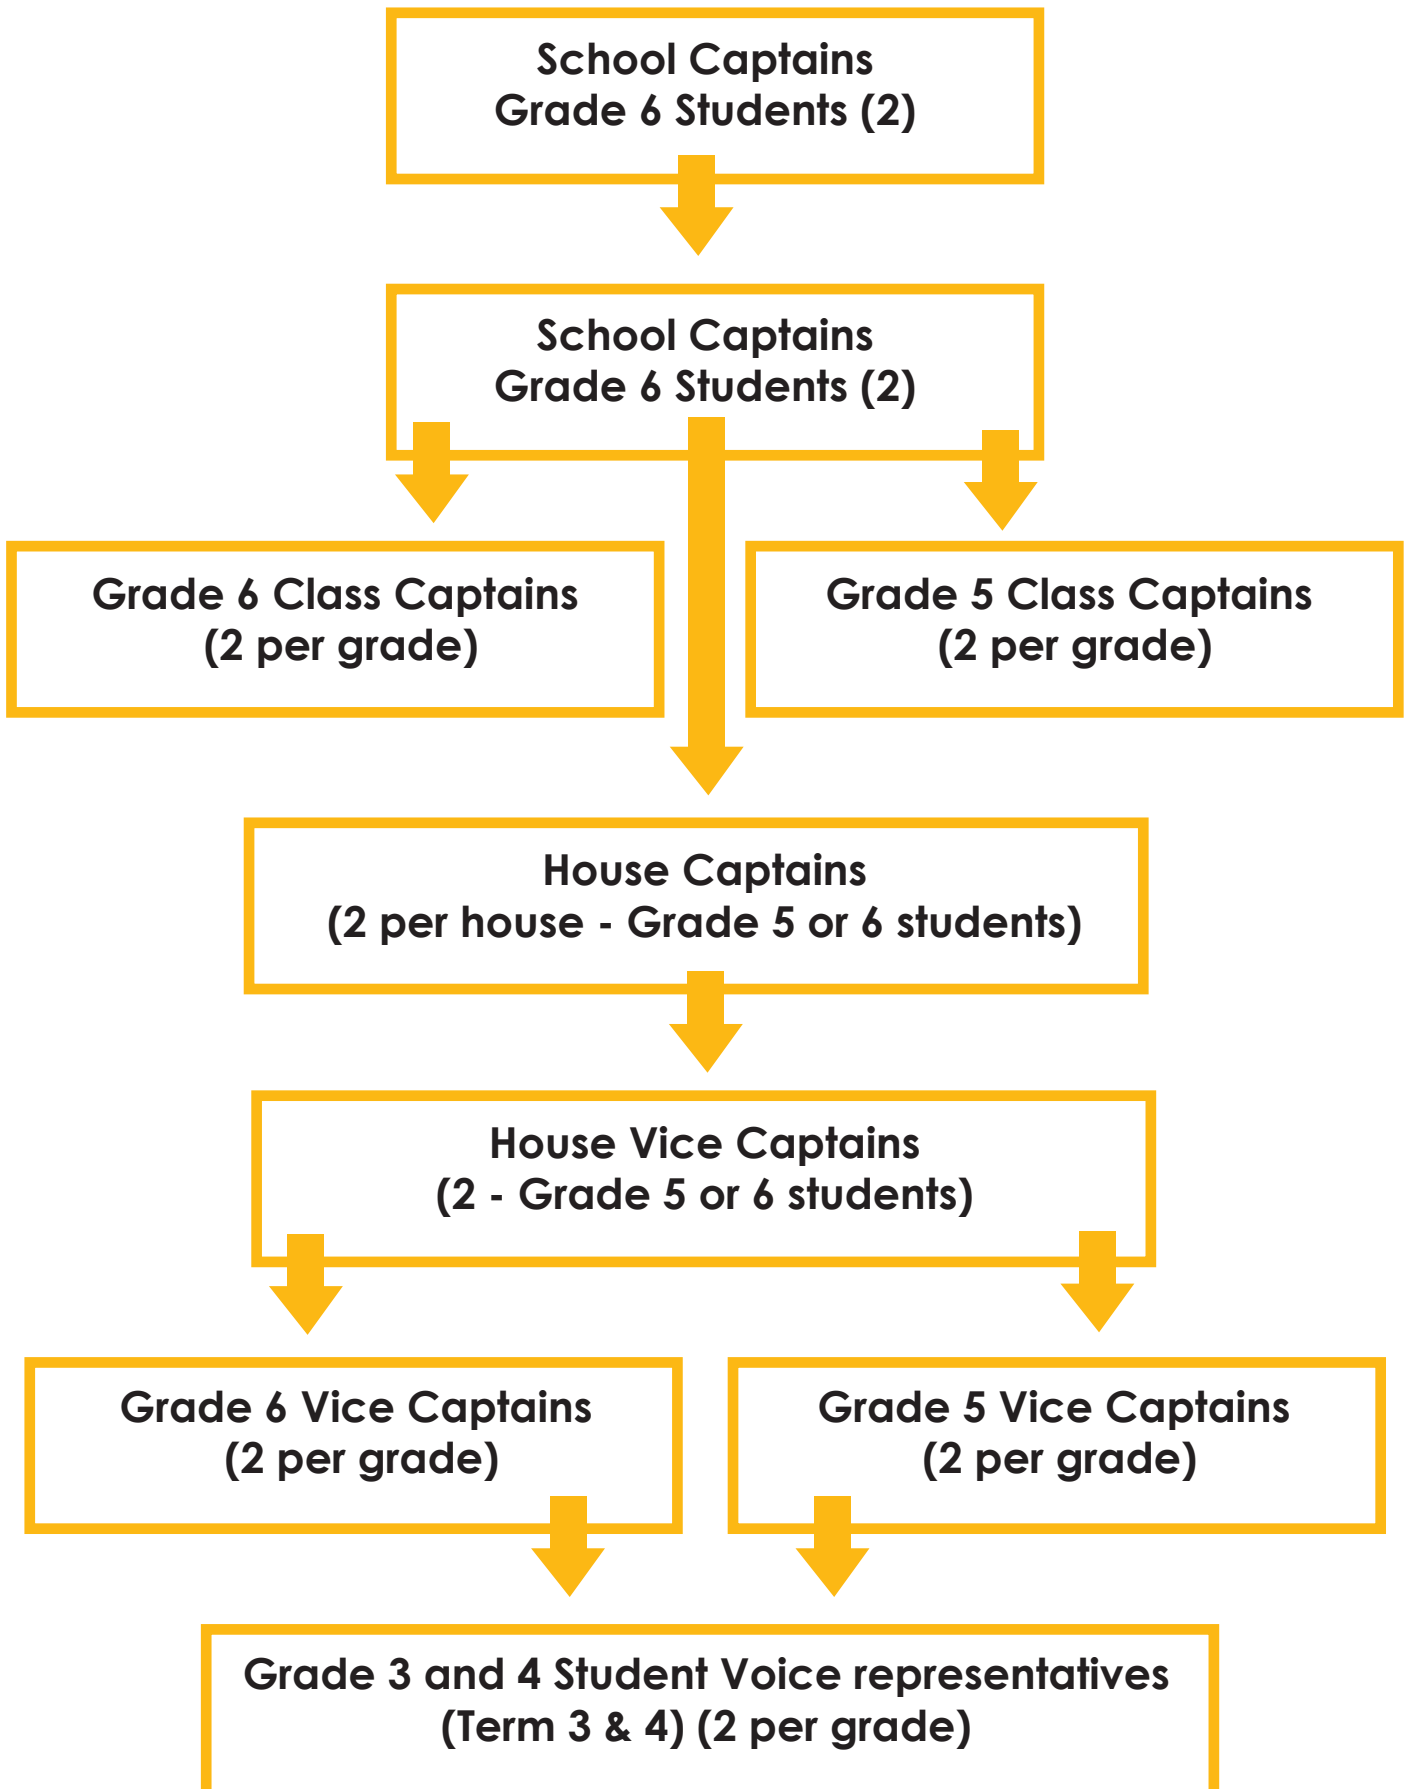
School Captains
Grade 6 Students (2)

School Captains
Grade 6 Students (2)

Grade 6 Class Captains
(2 per grade)

Grade 5 Class Captains
(2 per grade)

House Captains
(2 per house - Grade 5 or 6 students)

House Vice Captains
(2 - Grade 5 or 6 students)

Grade 6 Vice Captains
(2 per grade)

Grade 5 Vice Captains
(2 per grade)

Grade 3 and 4 Student Voice representatives
(Term 3 & 4) (2 per grade)